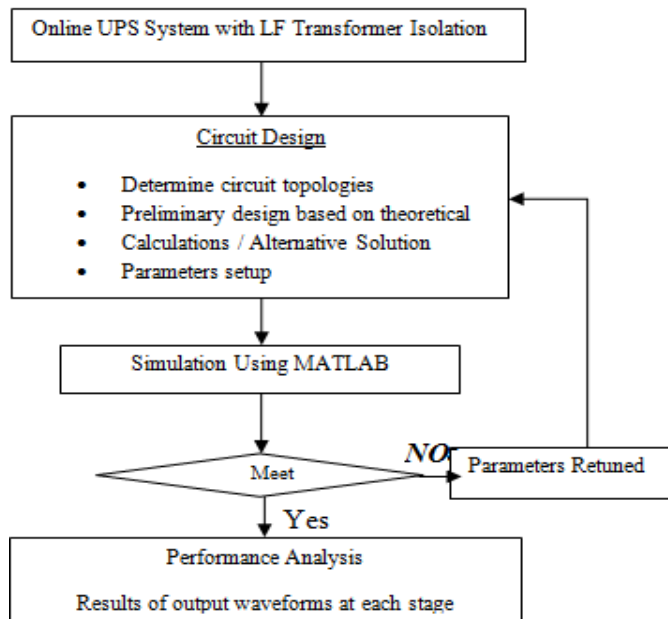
Online UPS System with LF Transformer Isolation

Circuit Design

- Determine circuit topologies
- Preliminary design based on theoretical
- Calculations / Alternative Solution
- Parameters setup

Simulation Using MATLAB

Meet

NO

Parameters Retuned

Yes

Performance Analysis

Results of output waveforms at each stage